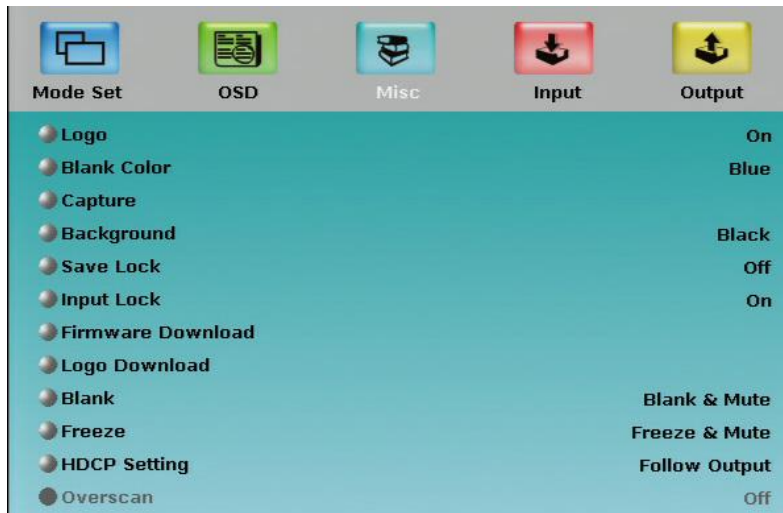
Mode Set OSD Misc Input Output

| | |
|---|---|
| Logo | On |
| Blank Color | Blue |
| Capture | |
| Background | Black |
| Save Lock | Off |
| Input Lock | On |
| Firmware Download | |
| Logo Download | |
| Blank | Blank & Mute |
| Freeze | Freeze & Mute |
| HDCP Setting | Follow Output |
| Overscan | Off |